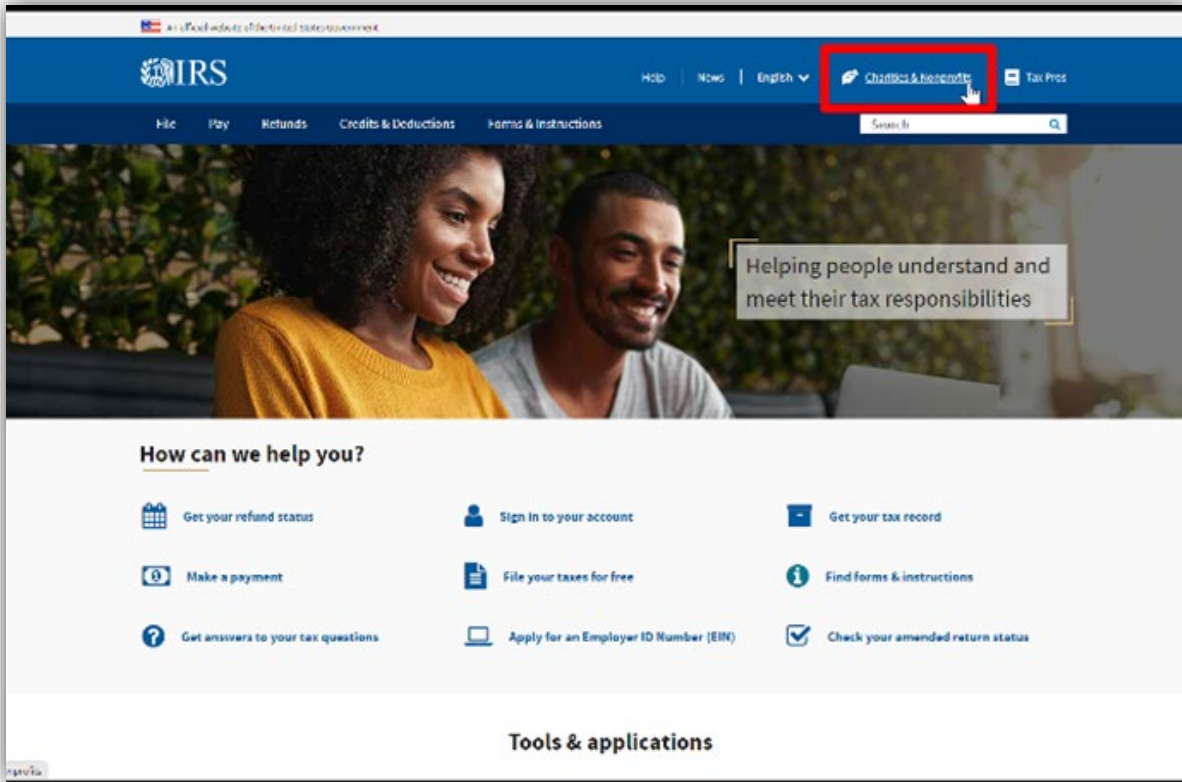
An official website of the United States government

IRS

Help | News | English | Charities & Nonprofits | Tax Pros

File Pay Refunds Credits & Deductions Forms & Instructions

Search

Helping people understand and meet their tax responsibilities

How can we help you?

Get your refund status

Sign in to your account

Get your tax record

Make a payment

File your taxes for free

Find forms & instructions

Get answers to your tax questions

Apply for an Employer ID Number (EIN)

Check your amended return status

Tools & applications

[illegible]